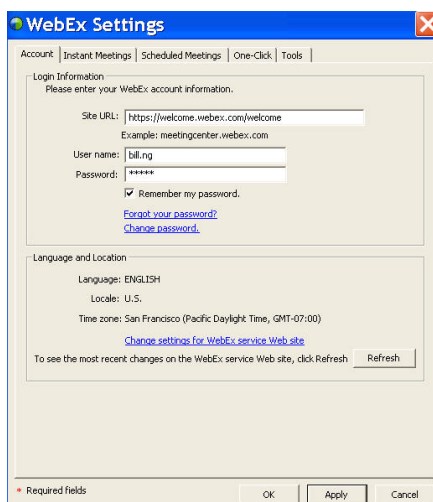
WebEx Settings

Account | Instant Meetings | Scheduled Meetings | One-Click | Tools

Login Information
Please enter your WebEx account information.

Site URL: https://welcome.webex.com/welcome
Example: meetingcenter.webex.com
User name: bill.ng
Password: *****
Remember my password.
Forgot your password?
Change password.

Language and Location
Language: ENGLISH
Locale: U.S.
Time zone: San Francisco (Pacific Daylight Time, GMT-07:00)
Change settings for WebEx service Web site
To see the most recent changes on the WebEx service Web site, click Refresh
Refresh

* Required fields
OK
Apply
Cancel